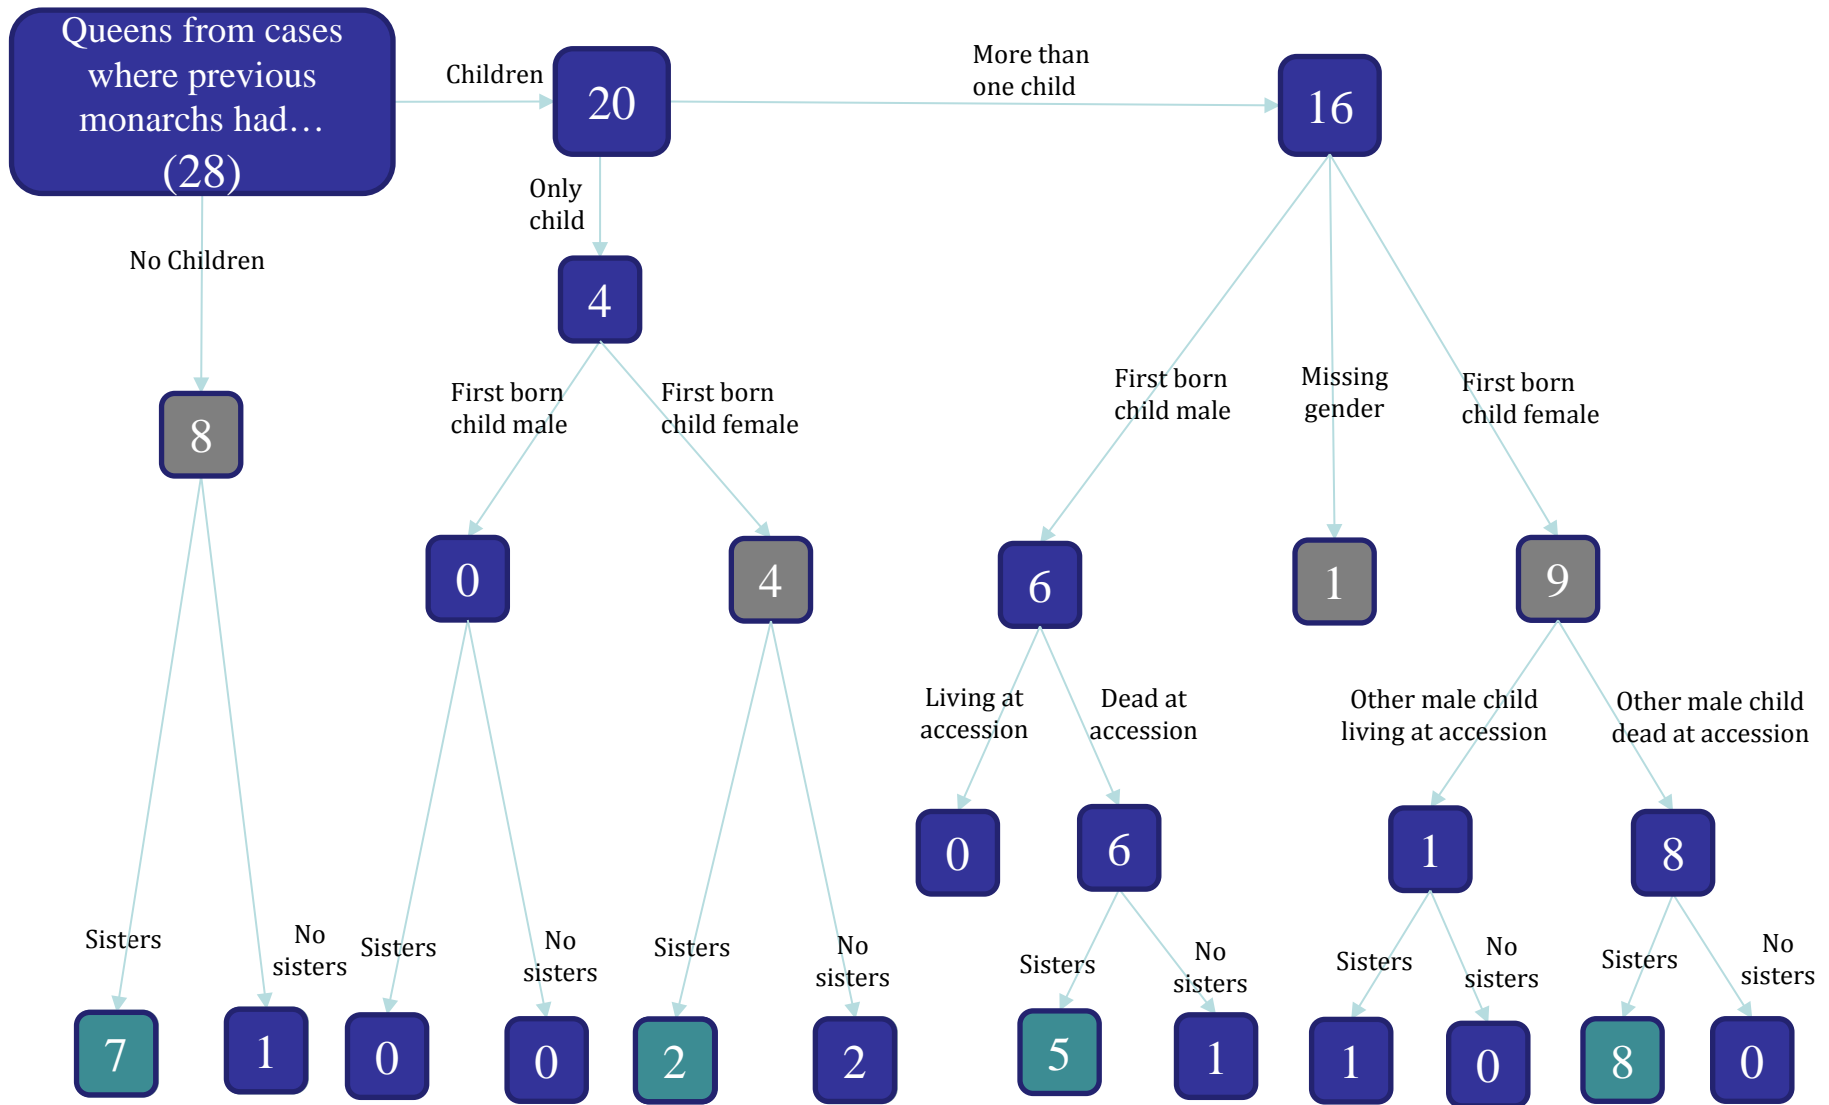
Queens from cases where previous monarchs had… (28)

Children

20

More than one child

16

Only child

4

No Children

8

First born child male

First born child female

First born child male

Missing gender

First born child female

0

4

6

1

9

Living at accession

Dead at accession

Other male child living at accession

Other male child dead at accession

0

6

1

8

Sisters

No sisters

Sisters

No sisters

Sisters

No sisters

Sisters

No sisters

Sisters

No sisters

Sisters

No sisters

7

1

0

0

2

2

5

1

1

0

8

0